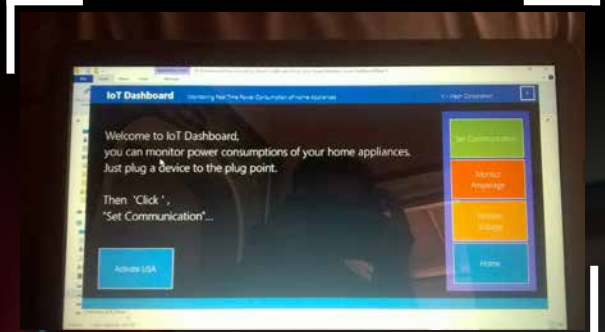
IoT Dashboard
Monitoring Real Time Power Consumption of Home Appliances

Welcome to IoT Dashboard,
you can monitor power consumptions of your home appliances.
Just plug a device to the plug point.

Then 'Click',
"Set Communication"...

Activate USA

Set Communication

Monitor Amperage

Monitor Voltage

Home